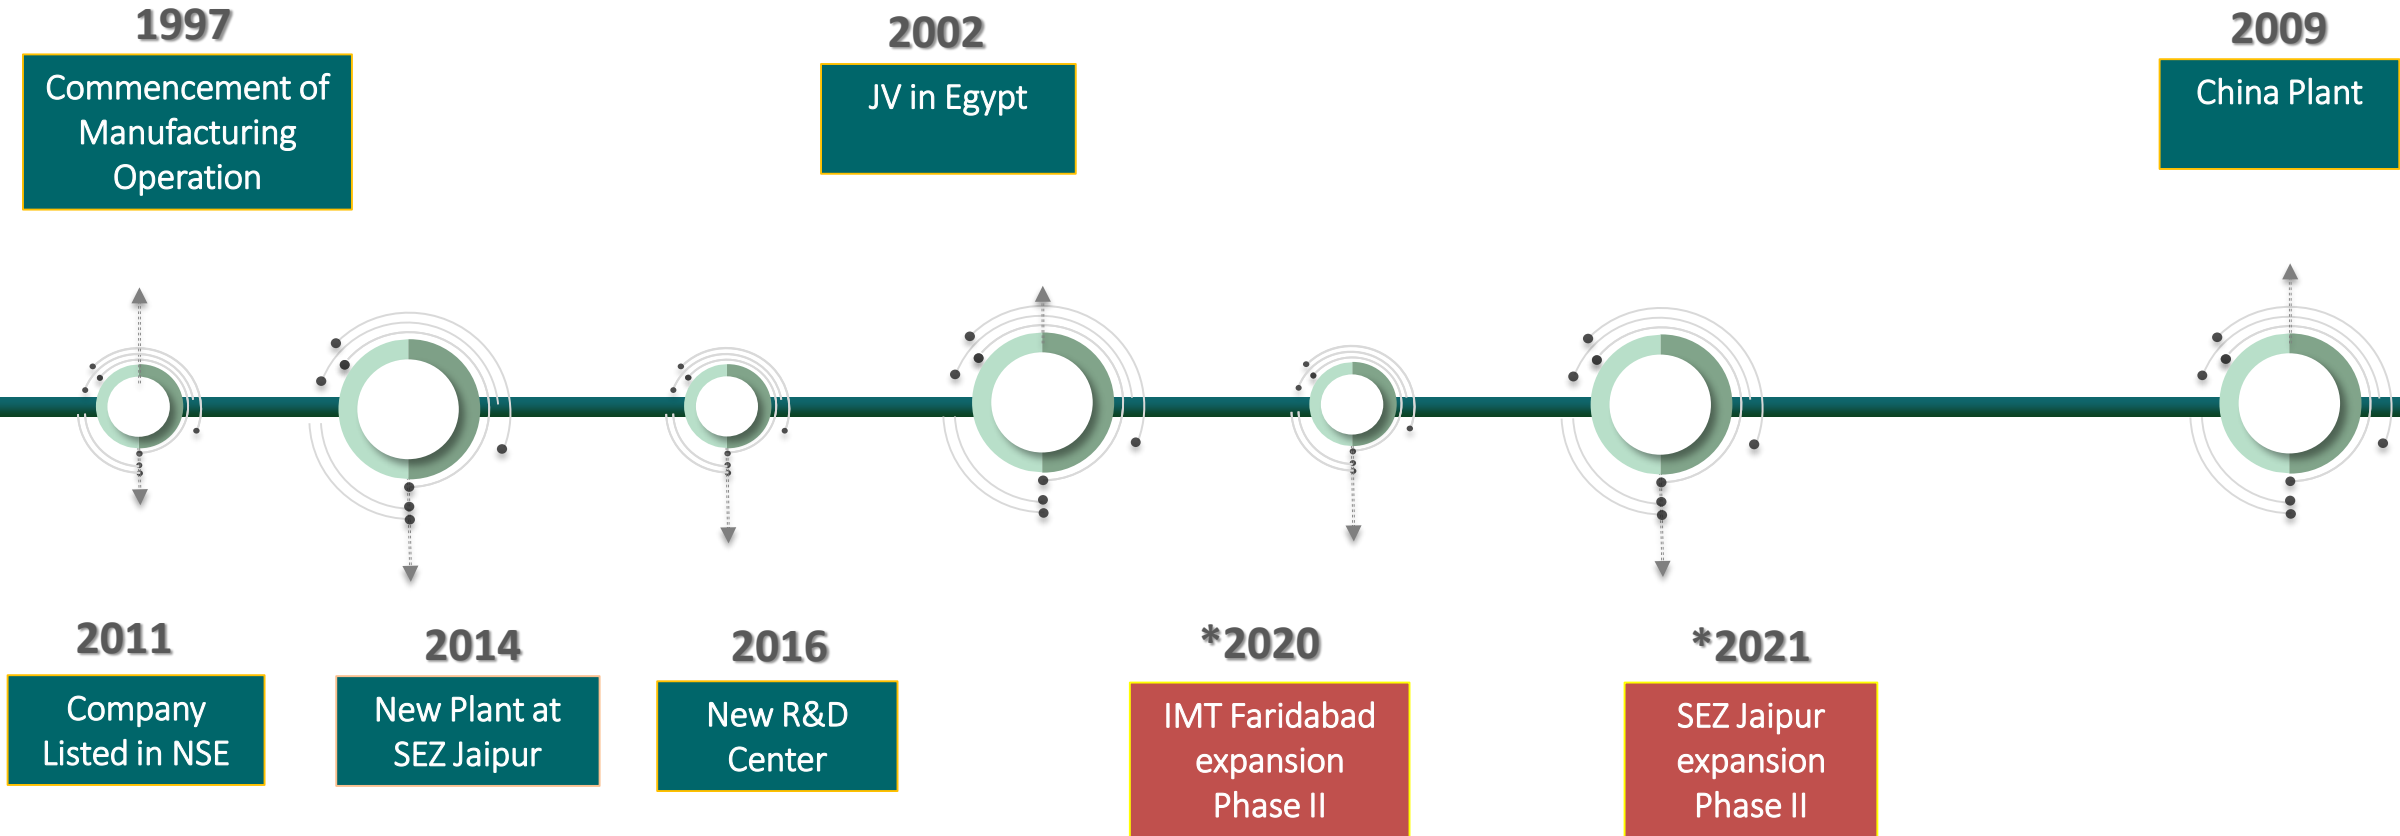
1997

Commencement of Manufacturing Operation

2002

JV in Egypt

2009

China Plant

2011

Company Listed in NSE

2014

New Plant at SEZ Jaipur

2016

New R&D Center

*2020

IMT Faridabad expansion Phase II

*2021

SEZ Jaipur expansion Phase II